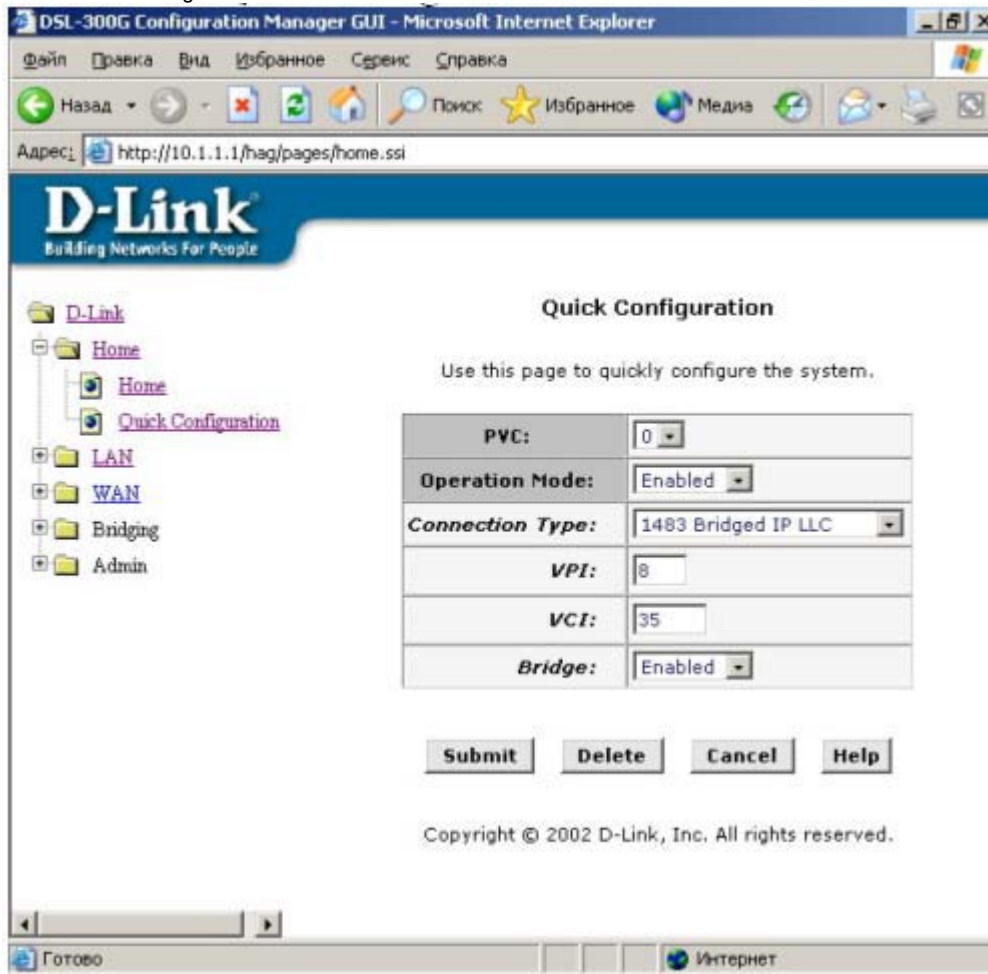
DSL-300G Configuration Manager GUI - Microsoft Internet Explorer

Файл Правка Вид Избранное Сервис Справка

Назад Поиск Избранное Медиа

Адрес: http://10.1.1.1/hag/pages/home.ssi

D-Link
Building Networks For People

D-Link
Home
Home
Quick Configuration
LAN
WAN
Bridging
Admin

Quick Configuration

Use this page to quickly configure the system.

| PVC: | 0 |
|---|---|
| Operation Mode: | Enabled |
| Connection Type: | 1483 Bridged IP LLC |
| VPI: | 8 |
| VCI: | 35 |
| Bridge: | Enabled |

Submit Delete Cancel Help

Copyright © 2002 D-Link, Inc. All rights reserved.

Готово Интернет